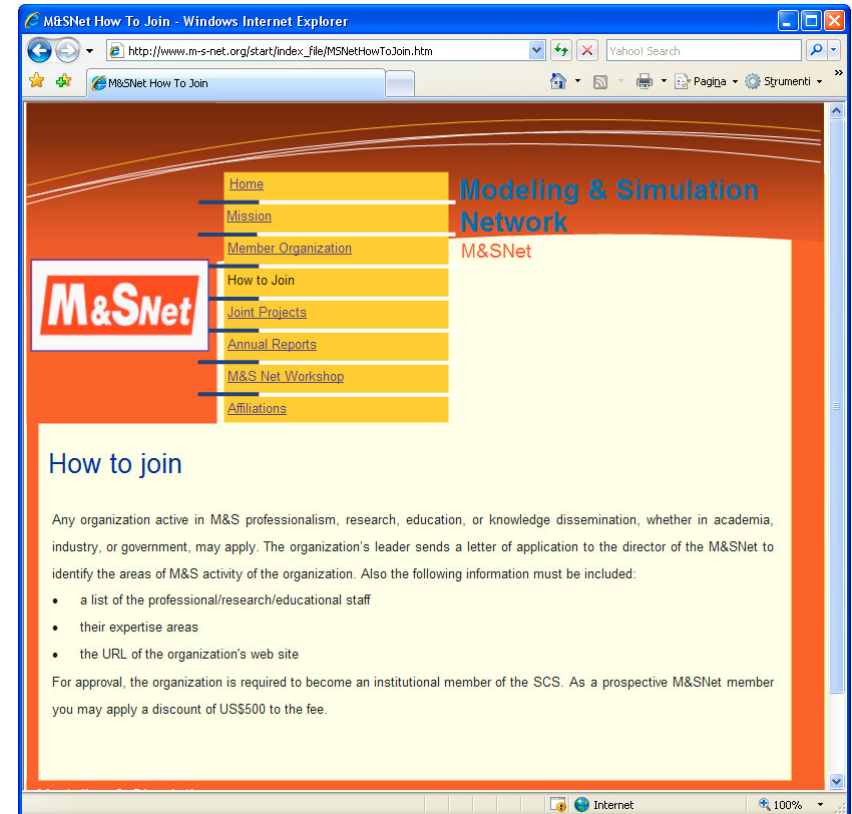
M&SNet How To Join - Windows Internet Explorer

http://www.m-s-net.org/start/index_file/MSNetHowToJoin.htm

Yahoo! Search

M&SNet How To Join

Pagina Strumenti

Home
Mission
Member Organization
How to Join
Joint Projects
Annual Reports
M&S Net Workshop
Affiliations

Modeling & Simulation Network
M&SNet

M&SNet

How to join

Any organization active in M&S professionalism, research, education, or knowledge dissemination, whether in academia, industry, or government, may apply. The organization's leader sends a letter of application to the director of the M&SNet to identify the areas of M&S activity of the organization. Also the following information must be included:

• a list of the professional/research/educational staff
• their expertise areas
• the URL of the organization's web site

For approval, the organization is required to become an institutional member of the SCS. As a prospective M&SNet member you may apply a discount of US$500 to the fee.

Internet

100%